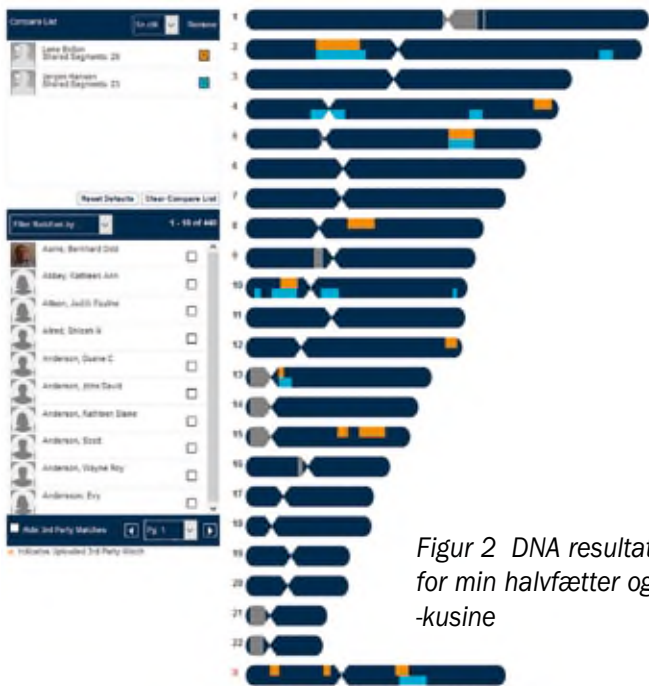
Compare List
En cM
Compare

Lene Bollon
Shared Segments: 28

Jørgen Hansen
Shared Segments: 23

Reset Defaults
Clear Compare List

Filter Matches by
1 - 10 of 440

Aarre, Bernhard Didz
Abbey, Kathleen Ann
Allison, Judith Pauline
Allred, Shiloh B
Anderson, Duane C
Anderson, John David
Anderson, Kathleen Elaine
Anderson, Scott
Anderson, Wayne Roy
Anderson, Evy

Hide 3rd Party Matches
Pg 1
Indicates Uploaded 3rd Party Match

1
2
3
4
5
6
7
8
9
10
11
12
13
14
15
16
17
18
19
20
21
22
X

Figur 2 DNA resultat for min halvfætter og -kusine